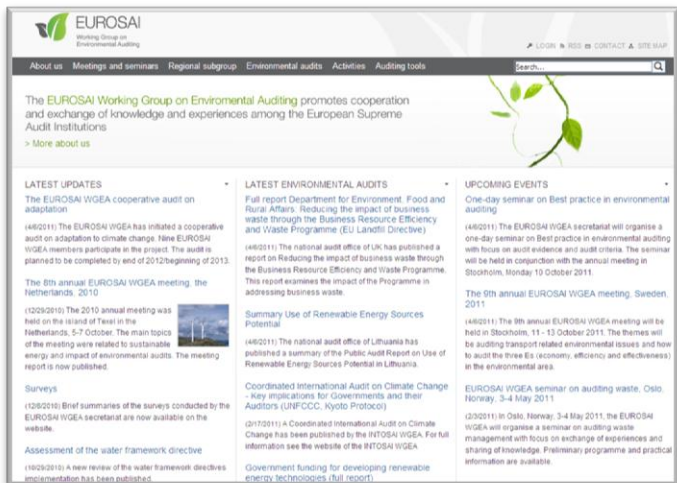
EUROSAI
Working Group on Environmental Auditing

LOGIN RSS CONTACT SITE MAP

About us Meetings and seminars Regional subgroup Environmental audits Activities Auditing tools

Search...

The EUROSAI Working Group on Enviromental Auditing promotes cooperation and exchange of knowledge and experiences among the European Supreme Audit Institutions

> More about us

LATEST UPDATES

The EUROSAI WGEA cooperative audit on adaptation

(4/6/2011) The EUROSAI WGEA has initiated a cooperative audit on adaptation to climate change. Nine EUROSAI WGEA members participate in the project. The audit is planned to be completed by end of 2012/beginning of 2013.

The 8th annual EUROSAI WGEA meeting, the Netherlands, 2010

(12/29/2010) The 2010 annual meeting was held on the island of Texel in the Netherlands, 5-7 October. The main topics of the meeting were related to sustainable energy and impact of environmental audits. The meeting report is now published.

Surveys

(12/8/2010) Brief summaries of the surveys conducted by the EUROSAI WGEA secretariat are now available on the website.

Assessment of the water framework directive

(10/29/2010) A new review of the water framework directives implementation has been published.

LATEST ENVIRONMENTAL AUDITS

Full report Department for Environment, Food and Rural Affairs. Reducing the impact of business waste through the Business Resource Efficiency and Waste Programme (EU Landfill Directive)

(4/6/2011) The national audit office of UK has published a report on Reducing the impact of business waste through the Business Resource Efficiency and Waste Programme. This report examines the impact of the Programme in addressing business waste.

Summary Use of Renewable Energy Sources Potential

(4/6/2011) The national audit office of Lithuania has published a summary of the Public Audit Report on Use of Renewable Energy Sources Potential in Lithuania.

Coordinated International Audit on Climate Change - Key implications for Governments and their Auditors (UNFCCC, Kyoto Protocol)

(2/17/2011) A Coordinated International Audit on Climate Change has been published by the INTOSAI WGEA. For full information see the website of the INTOSAI WGEA

Government funding for developing renewable energy technologies (full report)

UPCOMING EVENTS

One-day seminar on Best practice in environmental auditing

(4/6/2011) The EUROSAI WGEA secretariat will organise a one-day seminar on Best practice in environmental auditing with focus on audit evidence and audit criteria. The seminar will be held in conjunction with the annual meeting in Stockholm, Monday 10 October 2011.

The 9th annual EUROSAI WGEA meeting, Sweden, 2011

(4/6/2011) The 9th annual EUROSAI WGEA meeting will be held in Stockholm, 11 - 13 October 2011. The themes will be auditing transport related environmental issues and how to audit the three Es (economy, efficiency and effectiveness) in the environmental area.

EUROSAI WGEA seminar on auditing waste, Oslo, Norway, 3-4 May 2011

(2/3/2011) In Oslo, Norway, 3-4 May 2011, the EUROSAI WGEA will organise a seminar on auditing waste management with focus on exchange of experiences and sharing of knowledge. Preliminary programme and practical information are available.